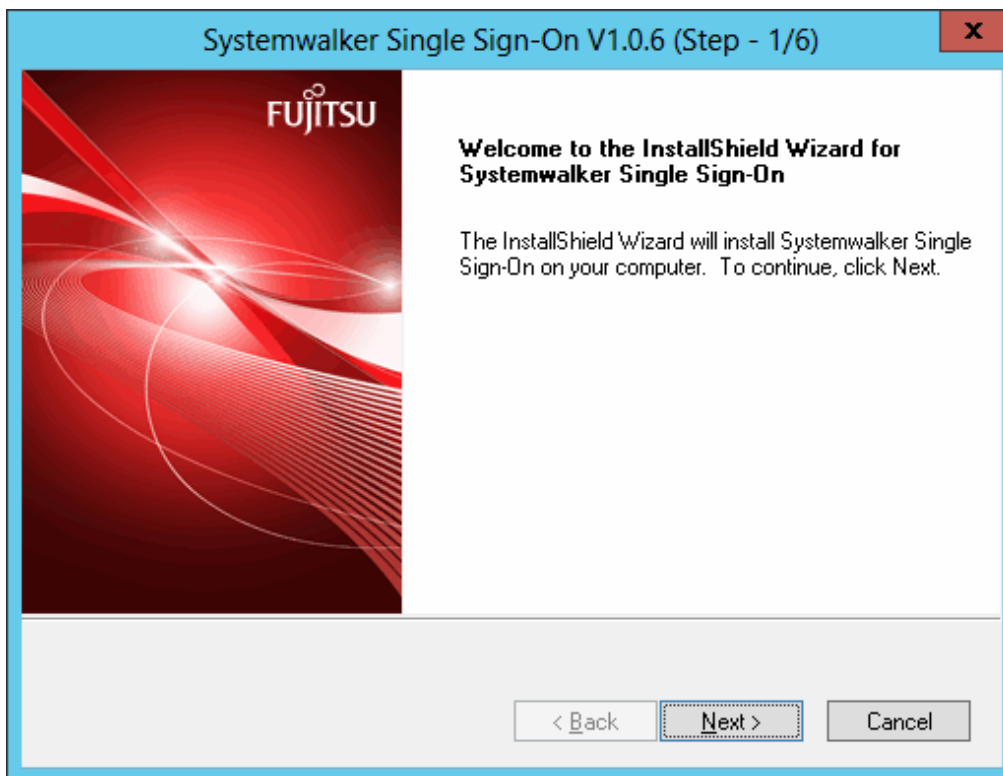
Systemwalker Single Sign-On V1.0.6 (Step - 1/6)

x

FUJITSU

Welcome to the InstallShield Wizard for Systemwalker Single Sign-On

The InstallShield Wizard will install Systemwalker Single Sign-On on your computer. To continue, click Next.

< Back

Next >

Cancel